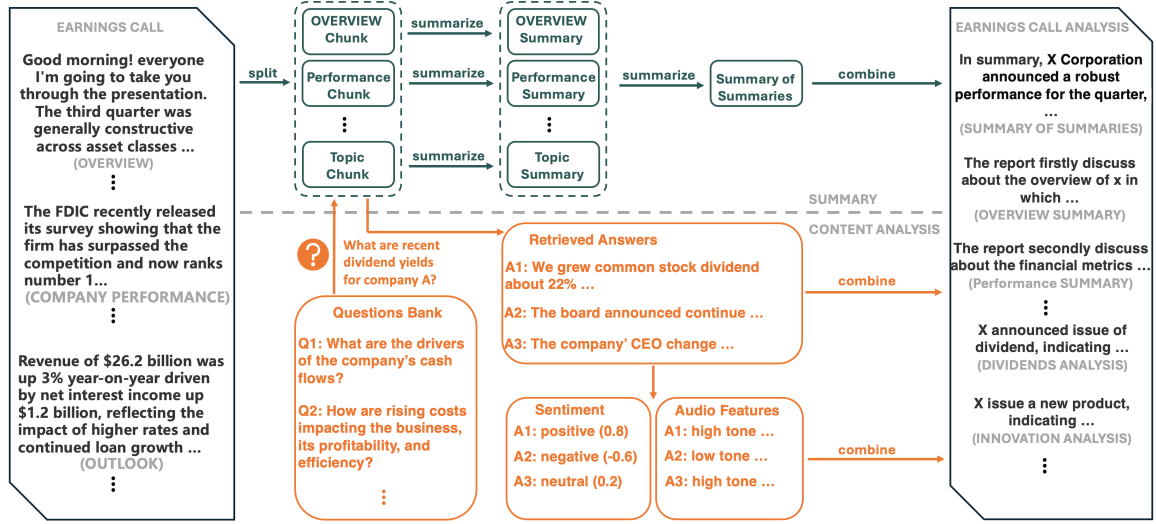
EARNINGS CALL

Good morning! everyone I'm going to take you through the presentation. The third quarter was generally constructive across asset classes ...
(OVERVIEW)

⋮

The FDIC recently released its survey showing that the firm has surpassed the competition and now ranks number 1...
(COMPANY PERFORMANCE)

⋮

Revenue of $26.2 billion was up 3% year-on-year driven by net interest income up $1.2 billion, reflecting the impact of higher rates and continued loan growth ...
(OUTLOOK)

⋮

split

OVERVIEW Chunk

Performance Chunk

⋮

Topic Chunk

summarize

summarize

summarize

OVERVIEW Summary

Performance Summary

⋮

Topic Summary

summarize

Summary of Summaries

combine

SUMMARY

CONTENT ANALYSIS

?

What are recent dividend yields for company A?

Questions Bank

Q1: What are the drivers of the company's cash flows?

Q2: How are rising costs impacting the business, its profitability, and efficiency?

⋮

Retrieved Answers

A1: We grew common stock dividend about 22% ...

A2: The board announced continue ...

A3: The company' CEO change ...

combine

Sentiment

A1: positive (0.8)

A2: negative (-0.6)

A3: neutral (0.2)

Audio Features

A1: high tone ...

A2: low tone ...

A3: high tone ...

combine

EARNINGS CALL ANALYSIS

In summary, X Corporation announced a robust performance for the quarter, ...
(SUMMARY OF SUMMARIES)

The report firstly discuss about the overview of x in which ...
(OVERVIEW SUMMARY)

The report secondly discuss about the financial metrics ...
(Performance SUMMARY)

⋮

X announced issue of dividend, indicating ...
(DIVIDENDS ANALYSIS)

X issue a new product, indicating ...
(INNOVATION ANALYSIS)

⋮